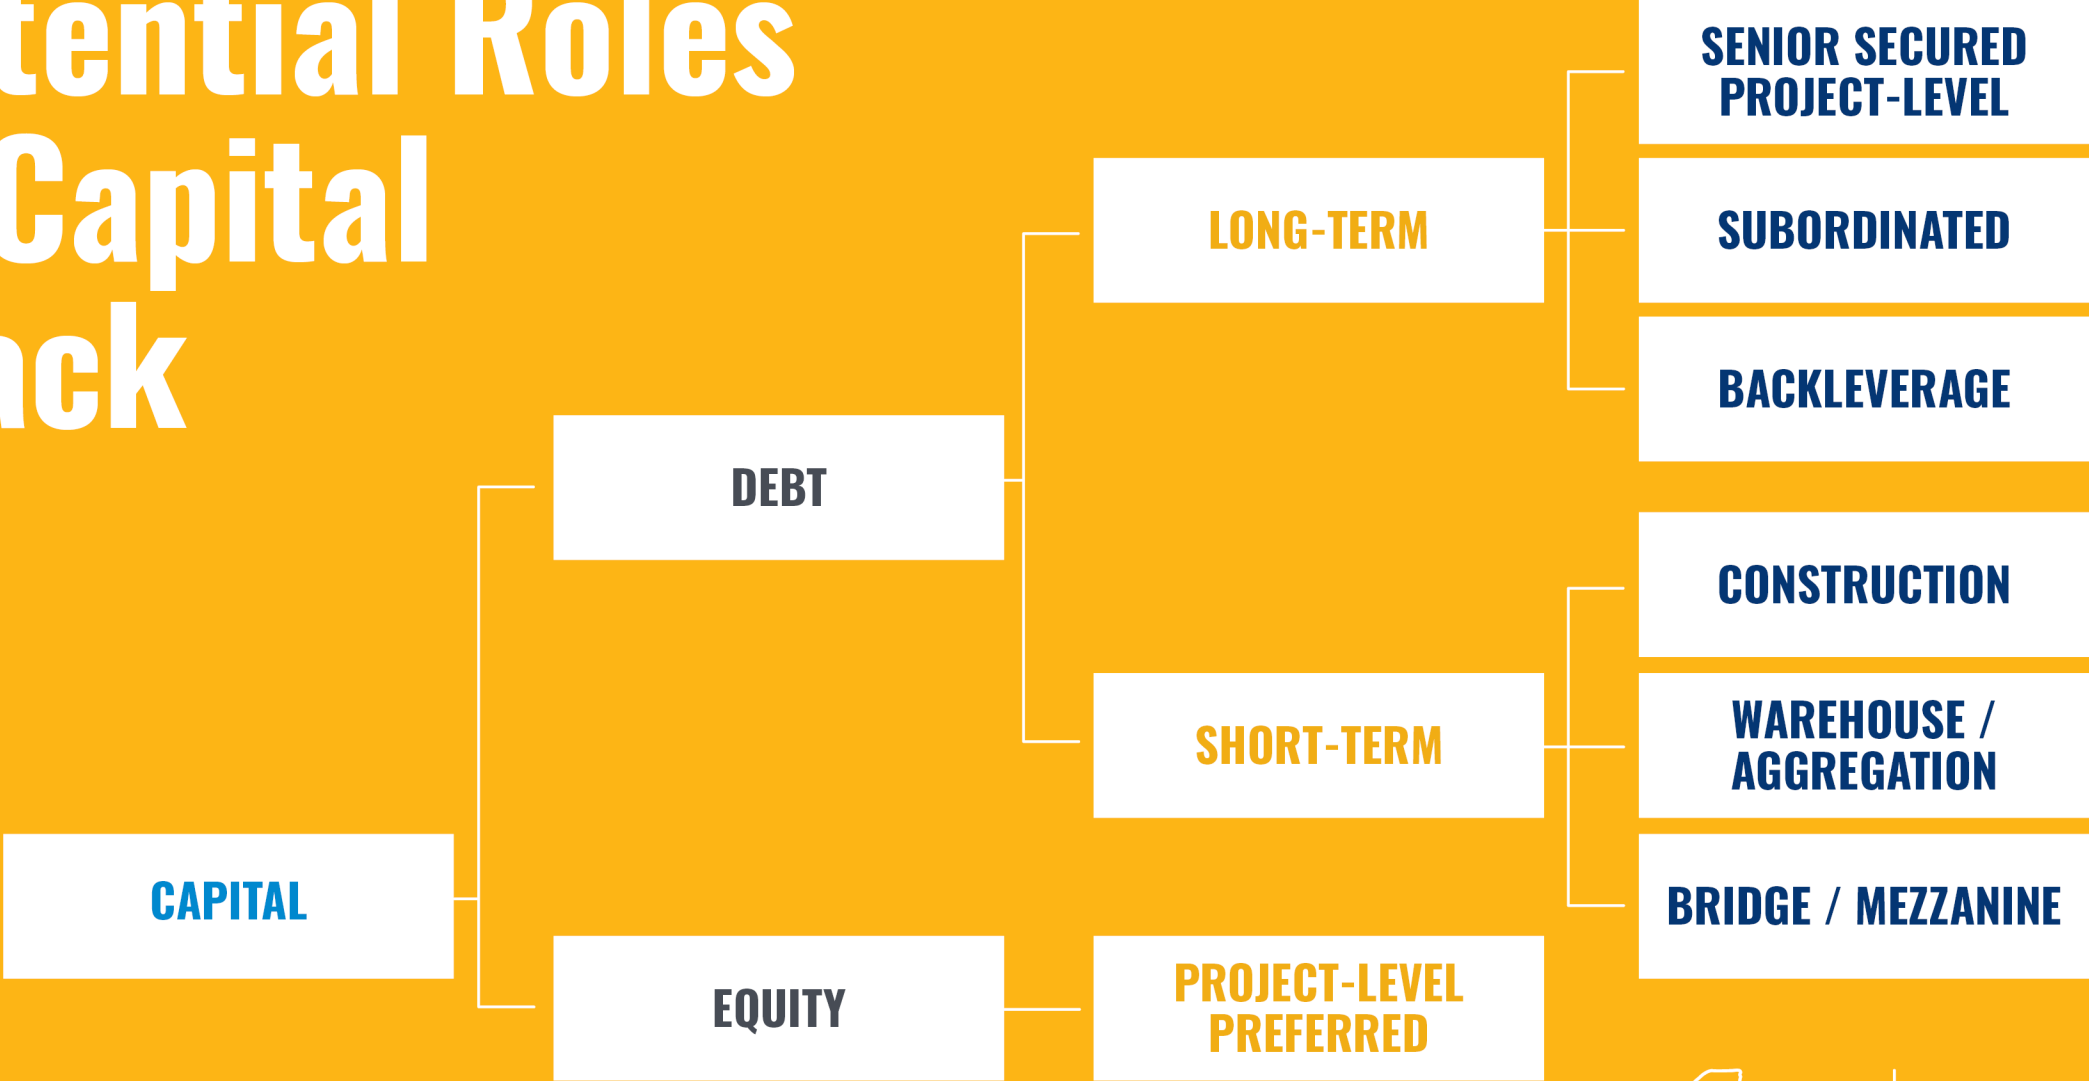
tential Roles
Capital
ack

SENIOR SECURED PROJECT-LEVEL

LONG-TERM

SUBORDINATED

BACKLEVERAGE

DEBT

CONSTRUCTION

SHORT-TERM

WAREHOUSE / AGGREGATION

CAPITAL

BRIDGE / MEZZANINE

EQUITY

PROJECT-LEVEL PREFERRED